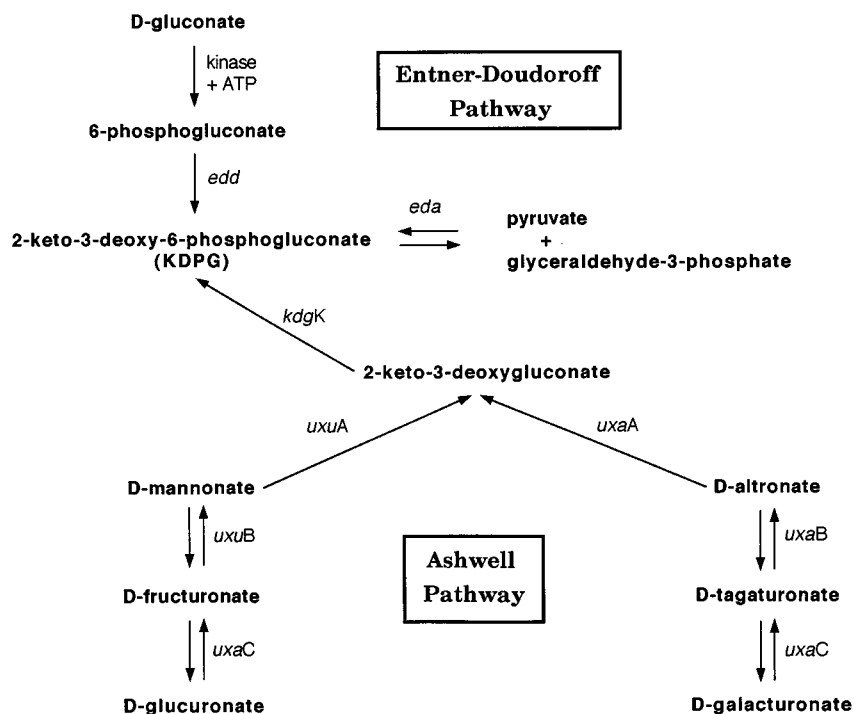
D-gluconate

kinase
+ ATP

Entner-Doudoroff Pathway

6-phosphogluconate

edd

2-keto-3-deoxy-6-phosphogluconate (KDPG)

eda

pyruvate
+
glyceraldehyde-3-phosphate

kdgK

2-keto-3-deoxygluconate

uxuA

uxaA

D-mannonate

D-altronate

uxuB

uxaB

Ashwell Pathway

D-fructuronate

D-tagaturonate

uxaC

uxaC

D-glucuronate

D-galacturonate